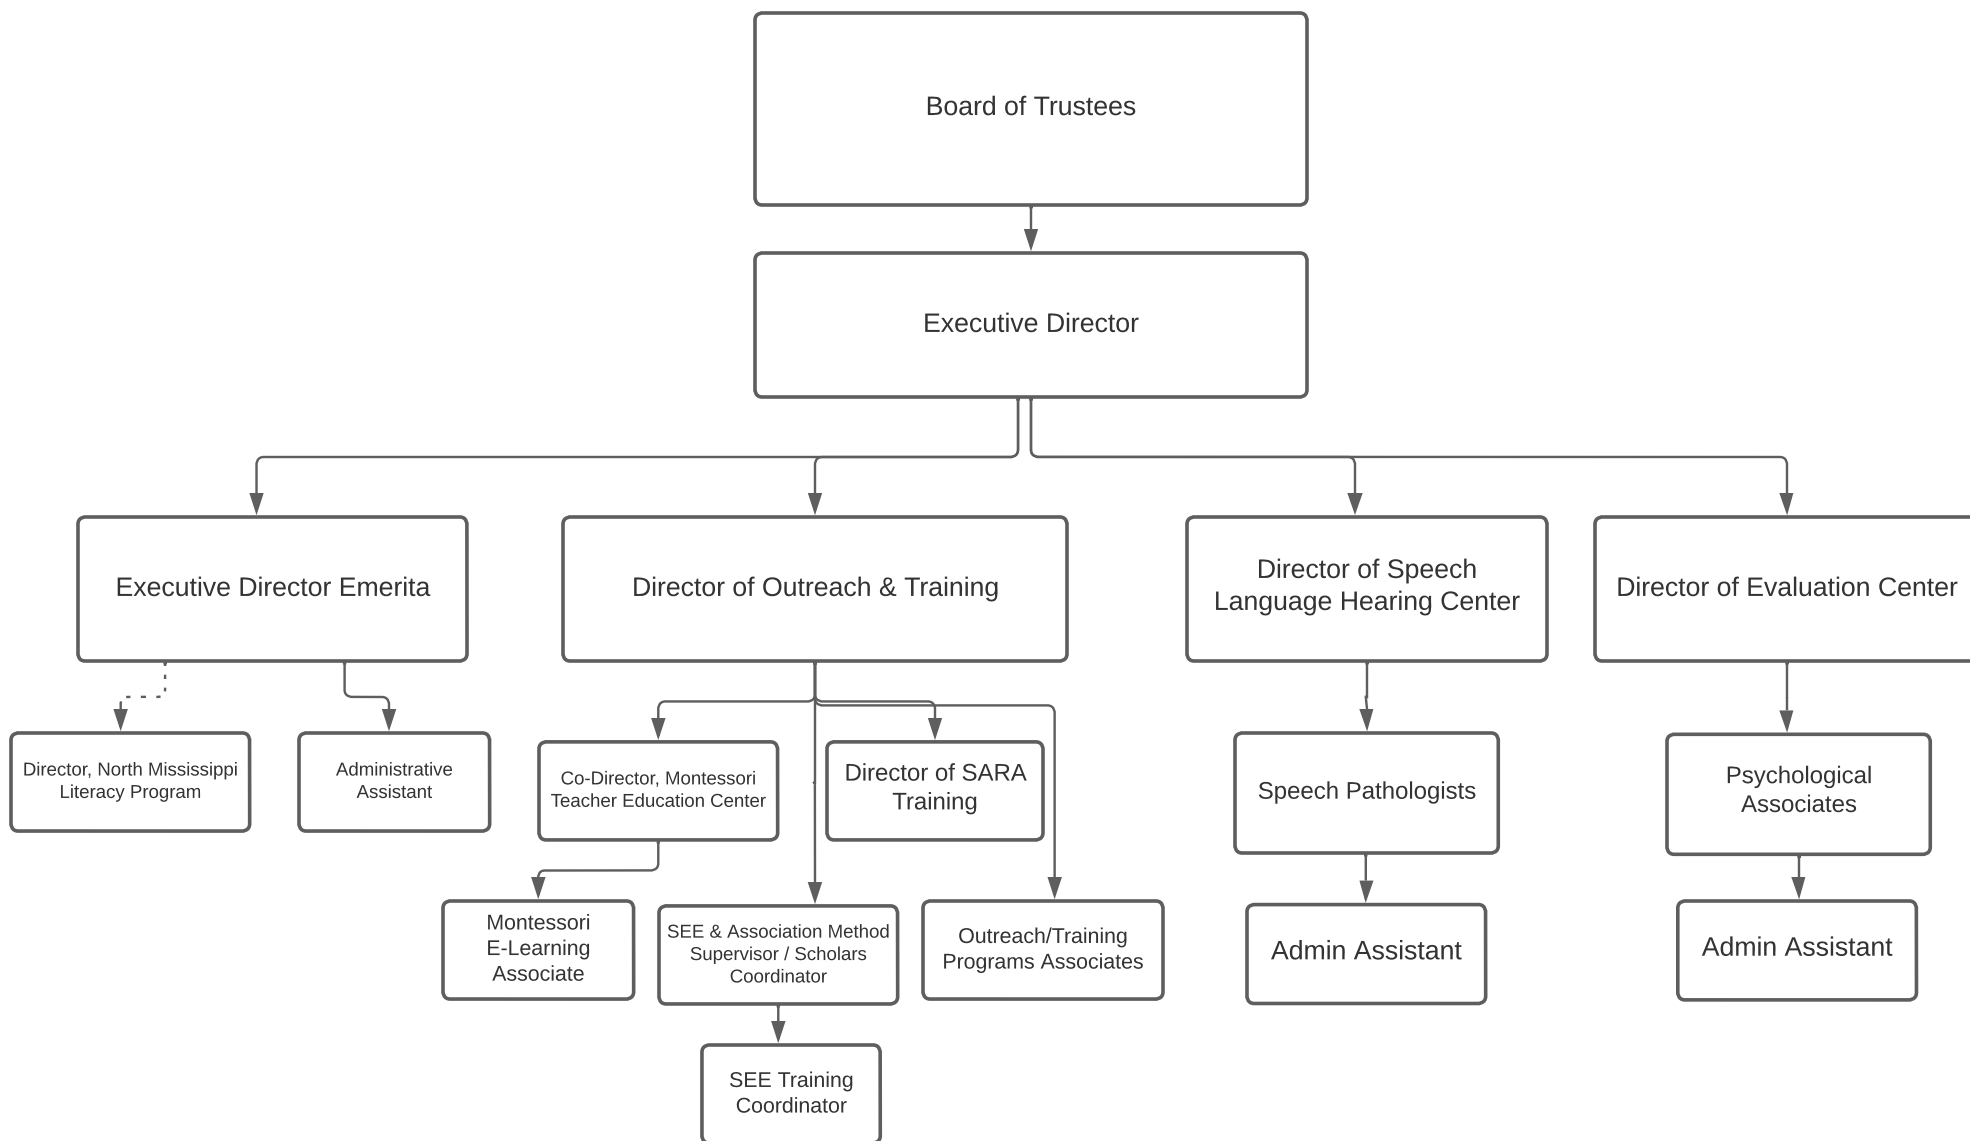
Board of Trustees

Executive Director

Executive Director Emerita

Director of Outreach & Training

Director of Speech Language Hearing Center

Director of Evaluation Center

Director, North Mississippi Literacy Program

Administrative Assistant

Co-Director, Montessori Teacher Education Center

Director of SARA Training

Speech Pathologists

Psychological Associates

Montessori E-Learning Associate

SEE & Association Method Supervisor / Scholars Coordinator

Outreach/Training Programs Associates

Admin Assistant

Admin Assistant

SEE Training Coordinator